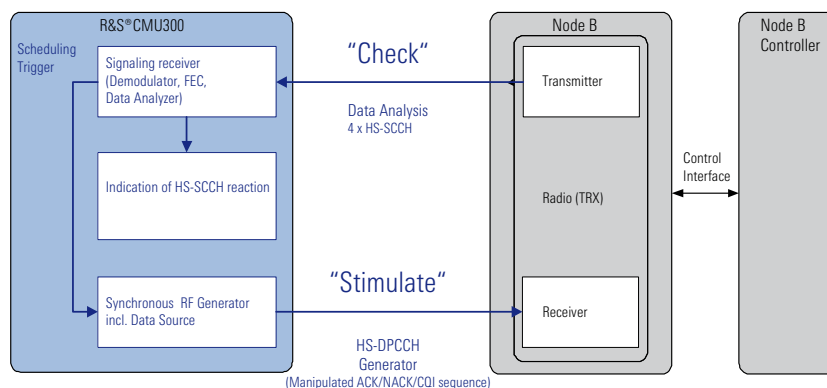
R&S®CMU300

Scheduling Trigger

Signaling receiver (Demodulator, FEC, Data Analyzer)

Indication of HS-SCCH reaction

Synchronous RF Generator incl. Data Source

"Check"

Data Analysis
4 x HS-SCCH

"Stimulate"

HS-DPCCH
Generator
(Manipulated ACK/NACK/CQI sequence)

Node B

Transmitter

Radio (TRX)

Receiver

Control Interface

Node B Controller